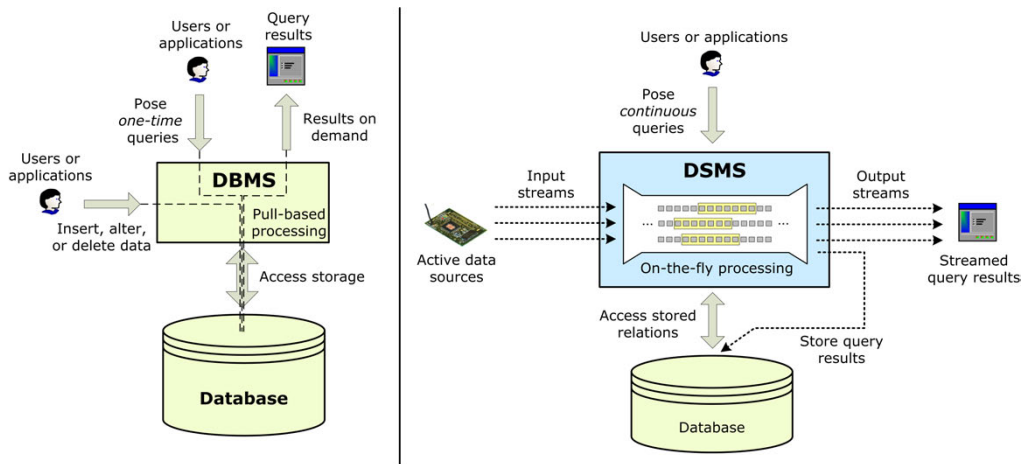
Users or applications

Query results

Pose *one-time* queries

Results on demand

Users or applications

DBMS

Insert, alter, or delete data

Pull-based processing

Access storage

Database

Users or applications

Pose *continuous* queries

DSMS

Input streams

Output streams

...

...

Active data sources

On-the-fly processing

Streamed query results

Access stored relations

Store query results

Database